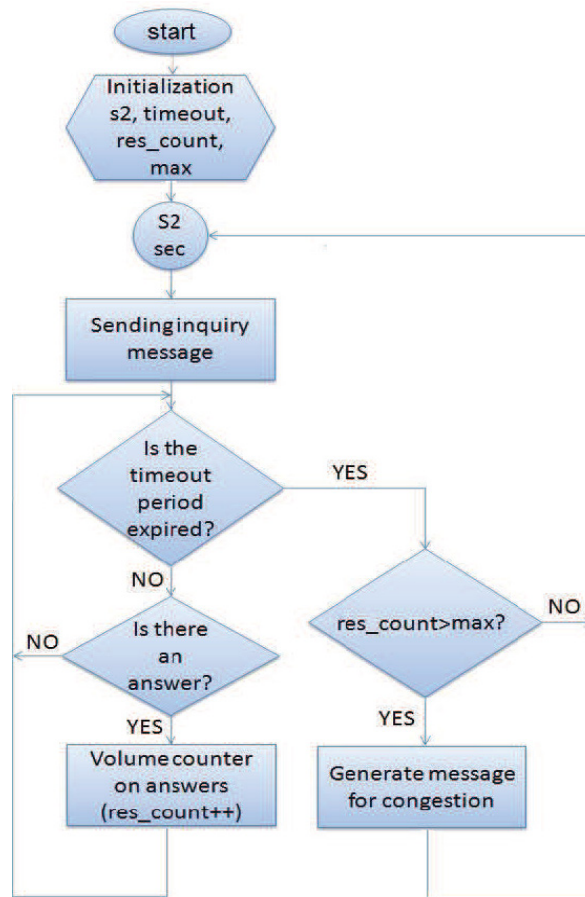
start

Initialization s2, timeout, res_count, max

S2 sec

Sendinginquiry message

Is the timeout period expired?

YES

NO

Is there an answer?

NO

YES

Volumecounter on answers (res_count++)

res_count>max?

NO

YES

Generate message for congestion